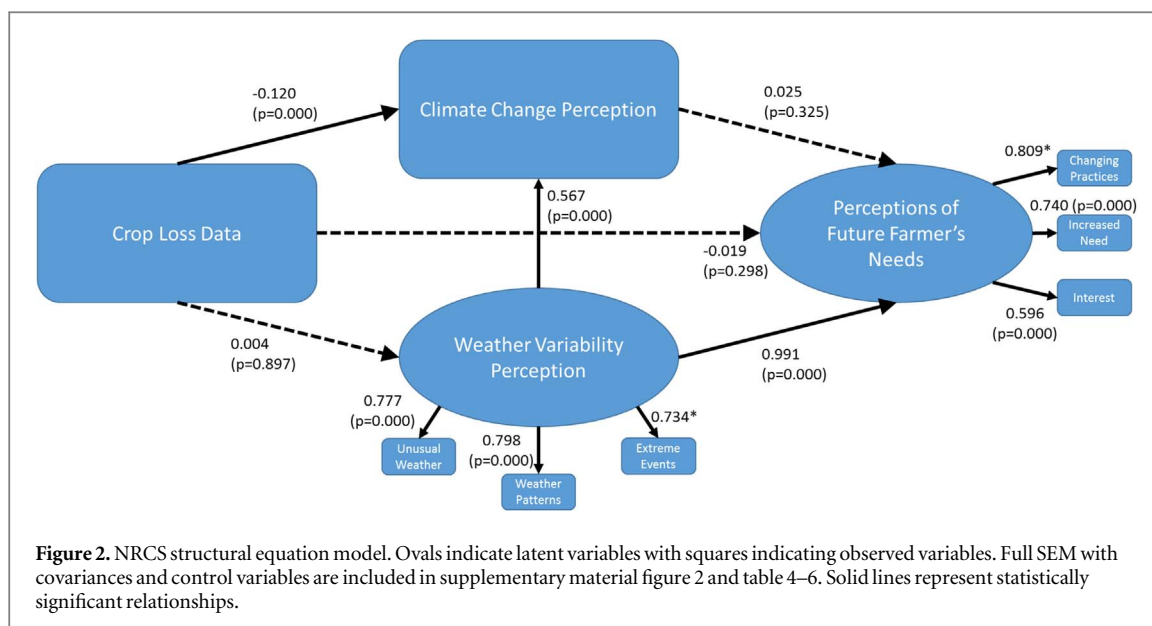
-0.120
(p=0.000)

Climate Change Perception

0.025
(p=0.325)

Crop Loss Data

0.567
(p=0.000)

Perceptions of Future Farmer's Needs

0.809*
Changing Practices

0.740 (p=0.000)
Increased Need

Interest
0.596
(p=0.000)

-0.019
(p=0.298)

0.004
(p=0.897)

Weather Variability Perception

0.991
(p=0.000)

0.777
(p=0.000)

Unusual Weather

0.798
(p=0.000)

Weather Patterns

0.734*

Extreme Events

**Figure 2.** NRCS structural equation model. Ovals indicate latent variables with squares indicating observed variables. Full SEM with covariances and control variables are included in supplementary material figure 2 and table 4–6. Solid lines represent statistically significant relationships.